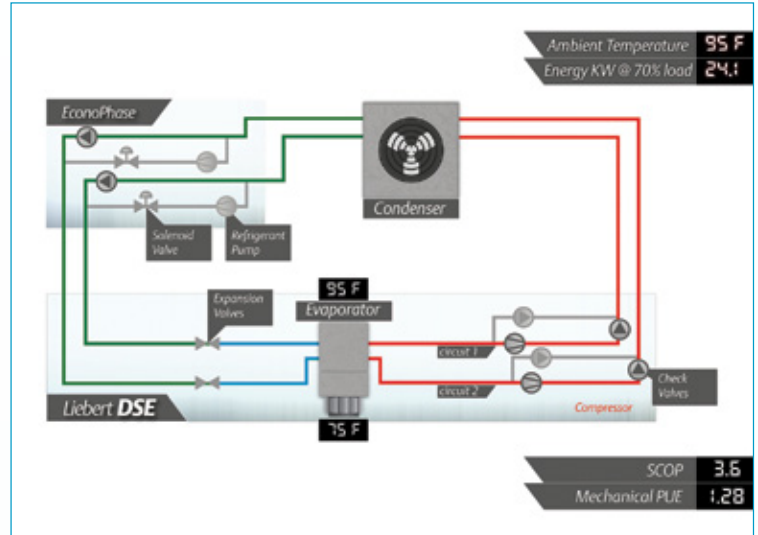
Ambient Temperature 95 F
Energy KW @ 70% load 24.1

EconoPhase

Condenser

Solenoid Valve
Refrigerant Pump

95 F
Evaporator

Expansion Valves

circuit 1
circuit 2

Check Valves

Compressor

Liebert DSE

75 F

SCOP 3.6
Mechanical PUE 1.28